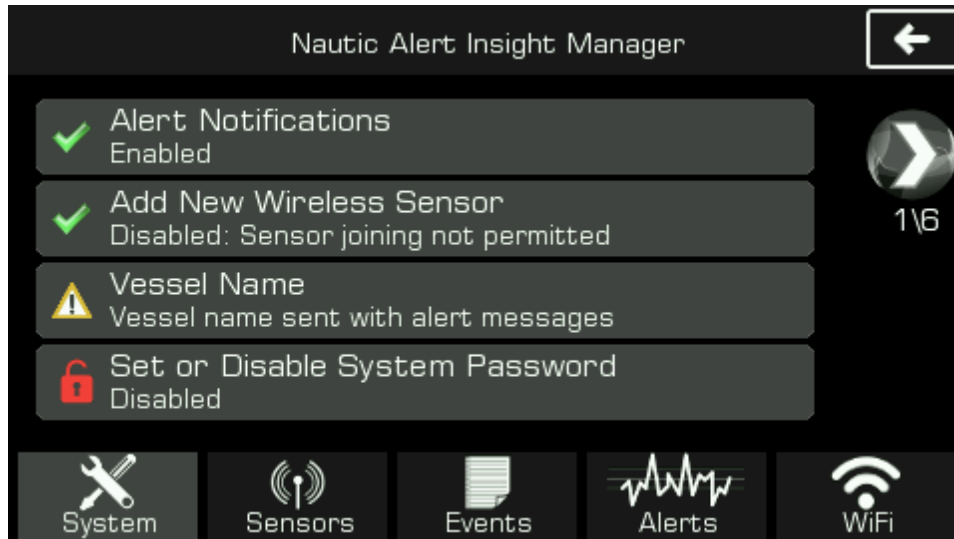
Nautic Alert Insight Manager

Alert Notifications
Enabled

Add New Wireless Sensor
Disabled: Sensor joining not permitted

Vessel Name
Vessel name sent with alert messages

Set or Disable System Password
Disabled

1\6

System
Sensors
Events
Alerts
WiFi